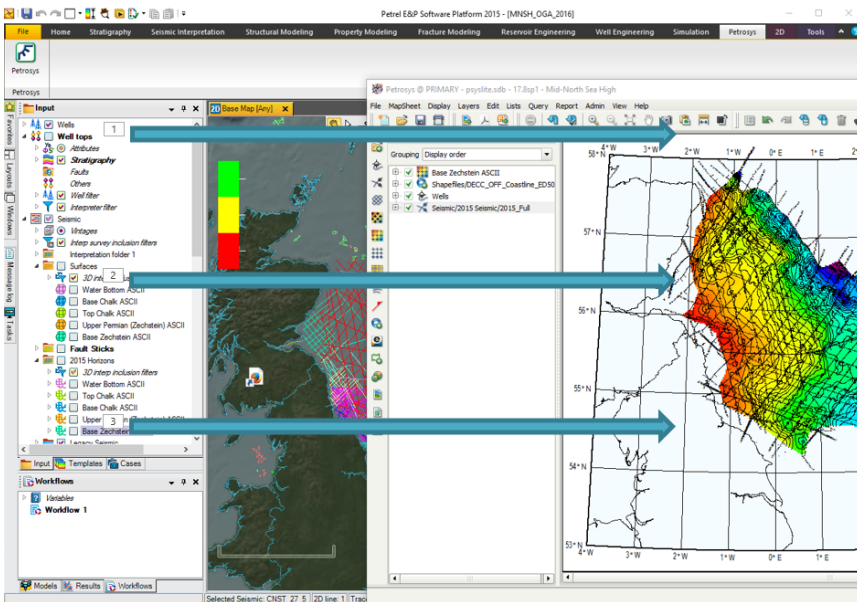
Petrel E&P Software Platform 2015 - [MNSH_OGA_2016]

File Home Stratigraphy Seismic Interpretation Structural Modeling Property Modeling Fracture Modeling Reservoir Engineering Well Engineering Simulation Petrosys 2D Tools

Petrosys

Petrosys

Input

Wells
Well tops
Attributes
Stratigraphy
Faults
Others
Well filter
Interpreter filter
Seismic
Vintages
Interp survey inclusion filters
Interpretation folder 1
Surfaces
3D int
Water Bottom ASCII
Base Chalk ASCII
Top Chalk ASCII
Upper Permian (Zechstein) ASCII
Base Zechstein ASCII
Fault Sticks
2015 Horizons
3D interp inclusion filters
Water Bottom ASCII
Top Chalk ASCII
Base Chalk ASCII
Upper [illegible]
Base Zechstein
Legacy Seismic

Input Templates Cases

Workflows
Variables
Workflow 1

Models Results Workflows

Favorites Layouts Windows Message log Tasks

1
2
3

2D Base Map [Any]

Selected Seismic: CNST_27_5 2D line: 1 Trac

Petrosys @ PRIMARY - psyslite.sdb - 17.8sp1 - Mid-North Sea High

File MapSheet Display Layers Edit Lists Query Report Admin View Help

Grouping Display order

Base Zechstein ASCII
Shapefiles/DECC_OFF_Coastline_ED50
Wells
Seismic/2015 Seismic/2015_Full

4° W 3° W 2° W 1° W 0° E 1° E
58° N
57° N
56° N
55° N
54° N
53° N
4° W 3° W 2° W 1° W 0° E 1° E